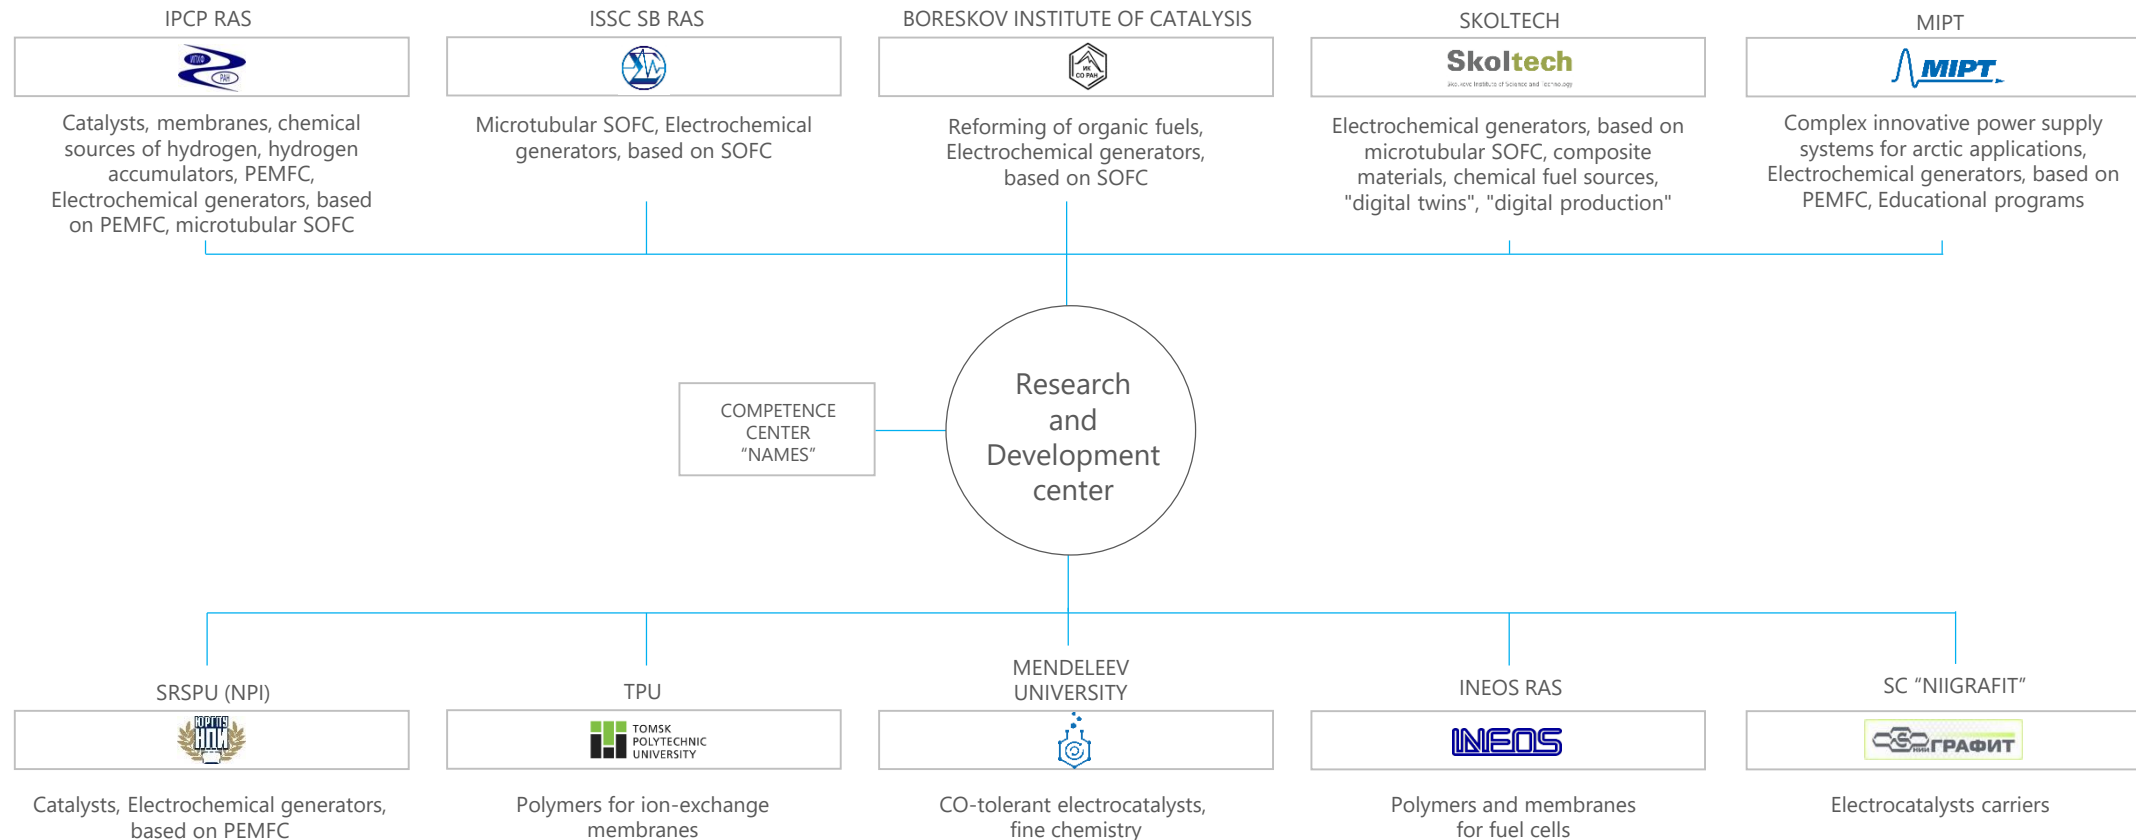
IPCP RAS

Catalysts, membranes, chemical sources of hydrogen, hydrogen accumulators, PEMFC, Electrochemical generators, based on PEMFC, microtubular SOFC

ISSC SB RAS

Microtubular SOFC, Electrochemical generators, based on SOFC

BORESKOV INSTITUTE OF CATALYSIS

ИК СО РАН

Reforming of organic fuels, Electrochemical generators, based on SOFC

SKOLTECH

Skoltech

Electrochemical generators, based on microtubular SOFC, composite materials, chemical fuel sources, "digital twins", "digital production"

MIPT

MIPT

Complex innovative power supply systems for arctic applications, Electrochemical generators, based on PEMFC, Educational programs

COMPETENCE CENTER "NAMES"

Research and Development center

SRSPU (NPI)

ЮРГПУ НПИ

Catalysts, Electrochemical generators, based on PEMFC

TPU

TOMSK POLYTECHNIC UNIVERSITY

Polymers for ion-exchange membranes

MENDELEEV UNIVERSITY

CO-tolerant electrocatalysts, fine chemistry

INEOS RAS

INEOS

Polymers and membranes for fuel cells

SC "NIIGRAFIT"

НИИГРАФИТ

Electrocatalysts carriers